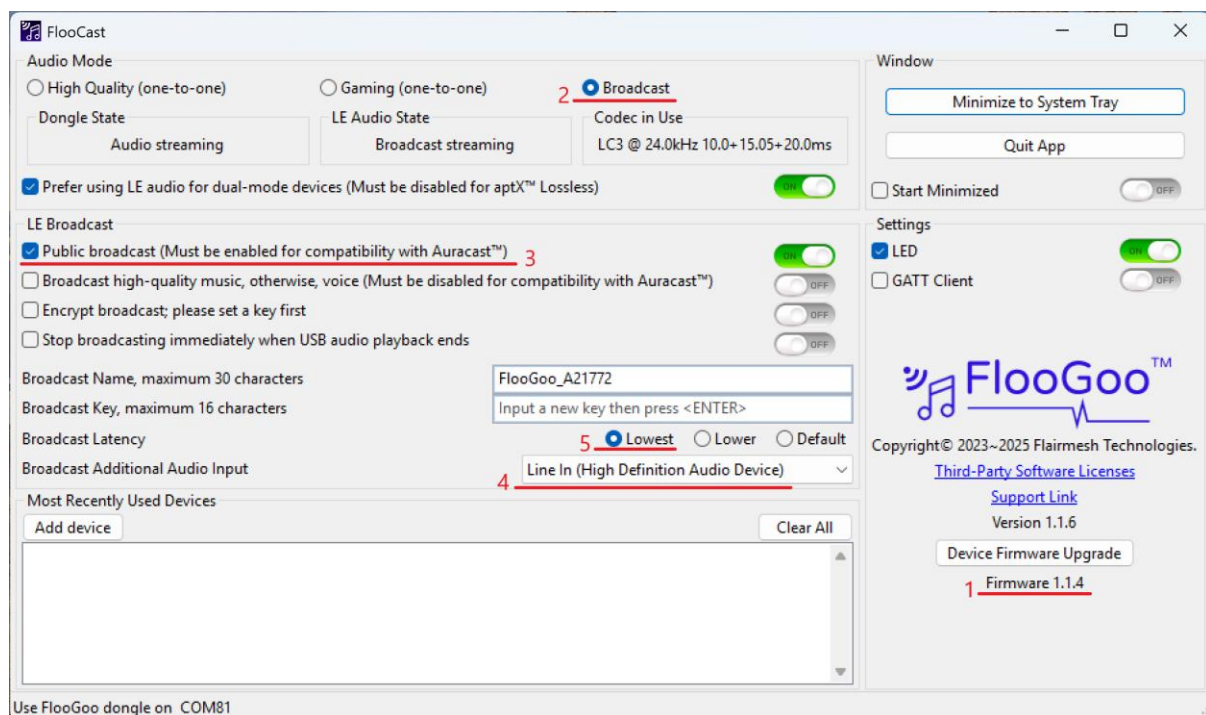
FlooCast

Audio Mode
High Quality (one-to-one)
Gaming (one-to-one)
2. Broadcast
Dongle State
Audio streaming
LE Audio State
Broadcast streaming
Codec in Use
LC3 @ 24.0kHz 10.0+15.05+20.0ms
Prefer using LE audio for dual-mode devices (Must be disabled for aptX™ Lossless)
ON

Window
Minimize to System Tray
Quit App
Start Minimized
OFF

LE Broadcast
Public broadcast (Must be enabled for compatibility with Auracast™) 3
ON
Broadcast high-quality music, otherwise, voice (Must be disabled for compatibility with Auracast™)
OFF
Encrypt broadcast; please set a key first
OFF
Stop broadcasting immediately when USB audio playback ends
OFF
Broadcast Name, maximum 30 characters
FlooGoo_A21772
Broadcast Key, maximum 16 characters
Input a new key then press <ENTER>
Broadcast Latency
5. Lowest
Lower
Default
Broadcast Additional Audio Input
Line In (High Definition Audio Device)
4

Settings
LED
ON
GATT Client
OFF

FlooGoo™
Copyright© 2023~2025 Flairmesh Technologies.
Third-Party Software Licenses
Support Link
Version 1.1.6
Device Firmware Upgrade
1. Firmware 1.1.4

Most Recently Used Devices
Add device
Clear All

Use FlooGoo dongle on COM81